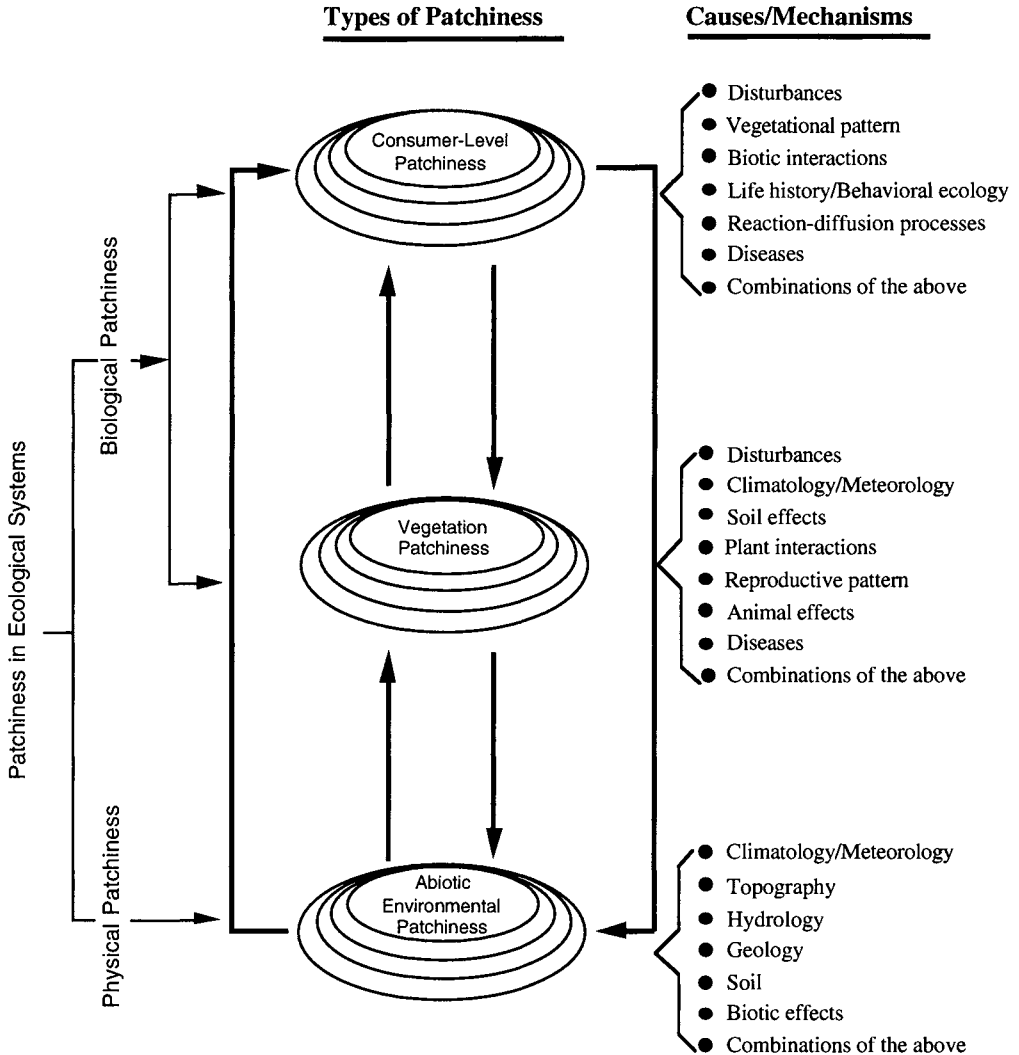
Types of Patchiness

Causes/Mechanisms

Patchiness in Ecological Systems

Biological Patchiness

Physical Patchiness

Consumer-Level Patchiness

Vegetation Patchiness

Abiotic Environmental Patchiness

Disturbances
Vegetational pattern
Biotic interactions
Life history/Behavioral ecology
Reaction-diffusion processes
Diseases
Combinations of the above

Disturbances
Climatology/Meteorology
Soil effects
Plant interactions
Reproductive pattern
Animal effects
Diseases
Combinations of the above

Climatology/Meteorology
Topography
Hydrology
Geology
Soil
Biotic effects
Combinations of the above